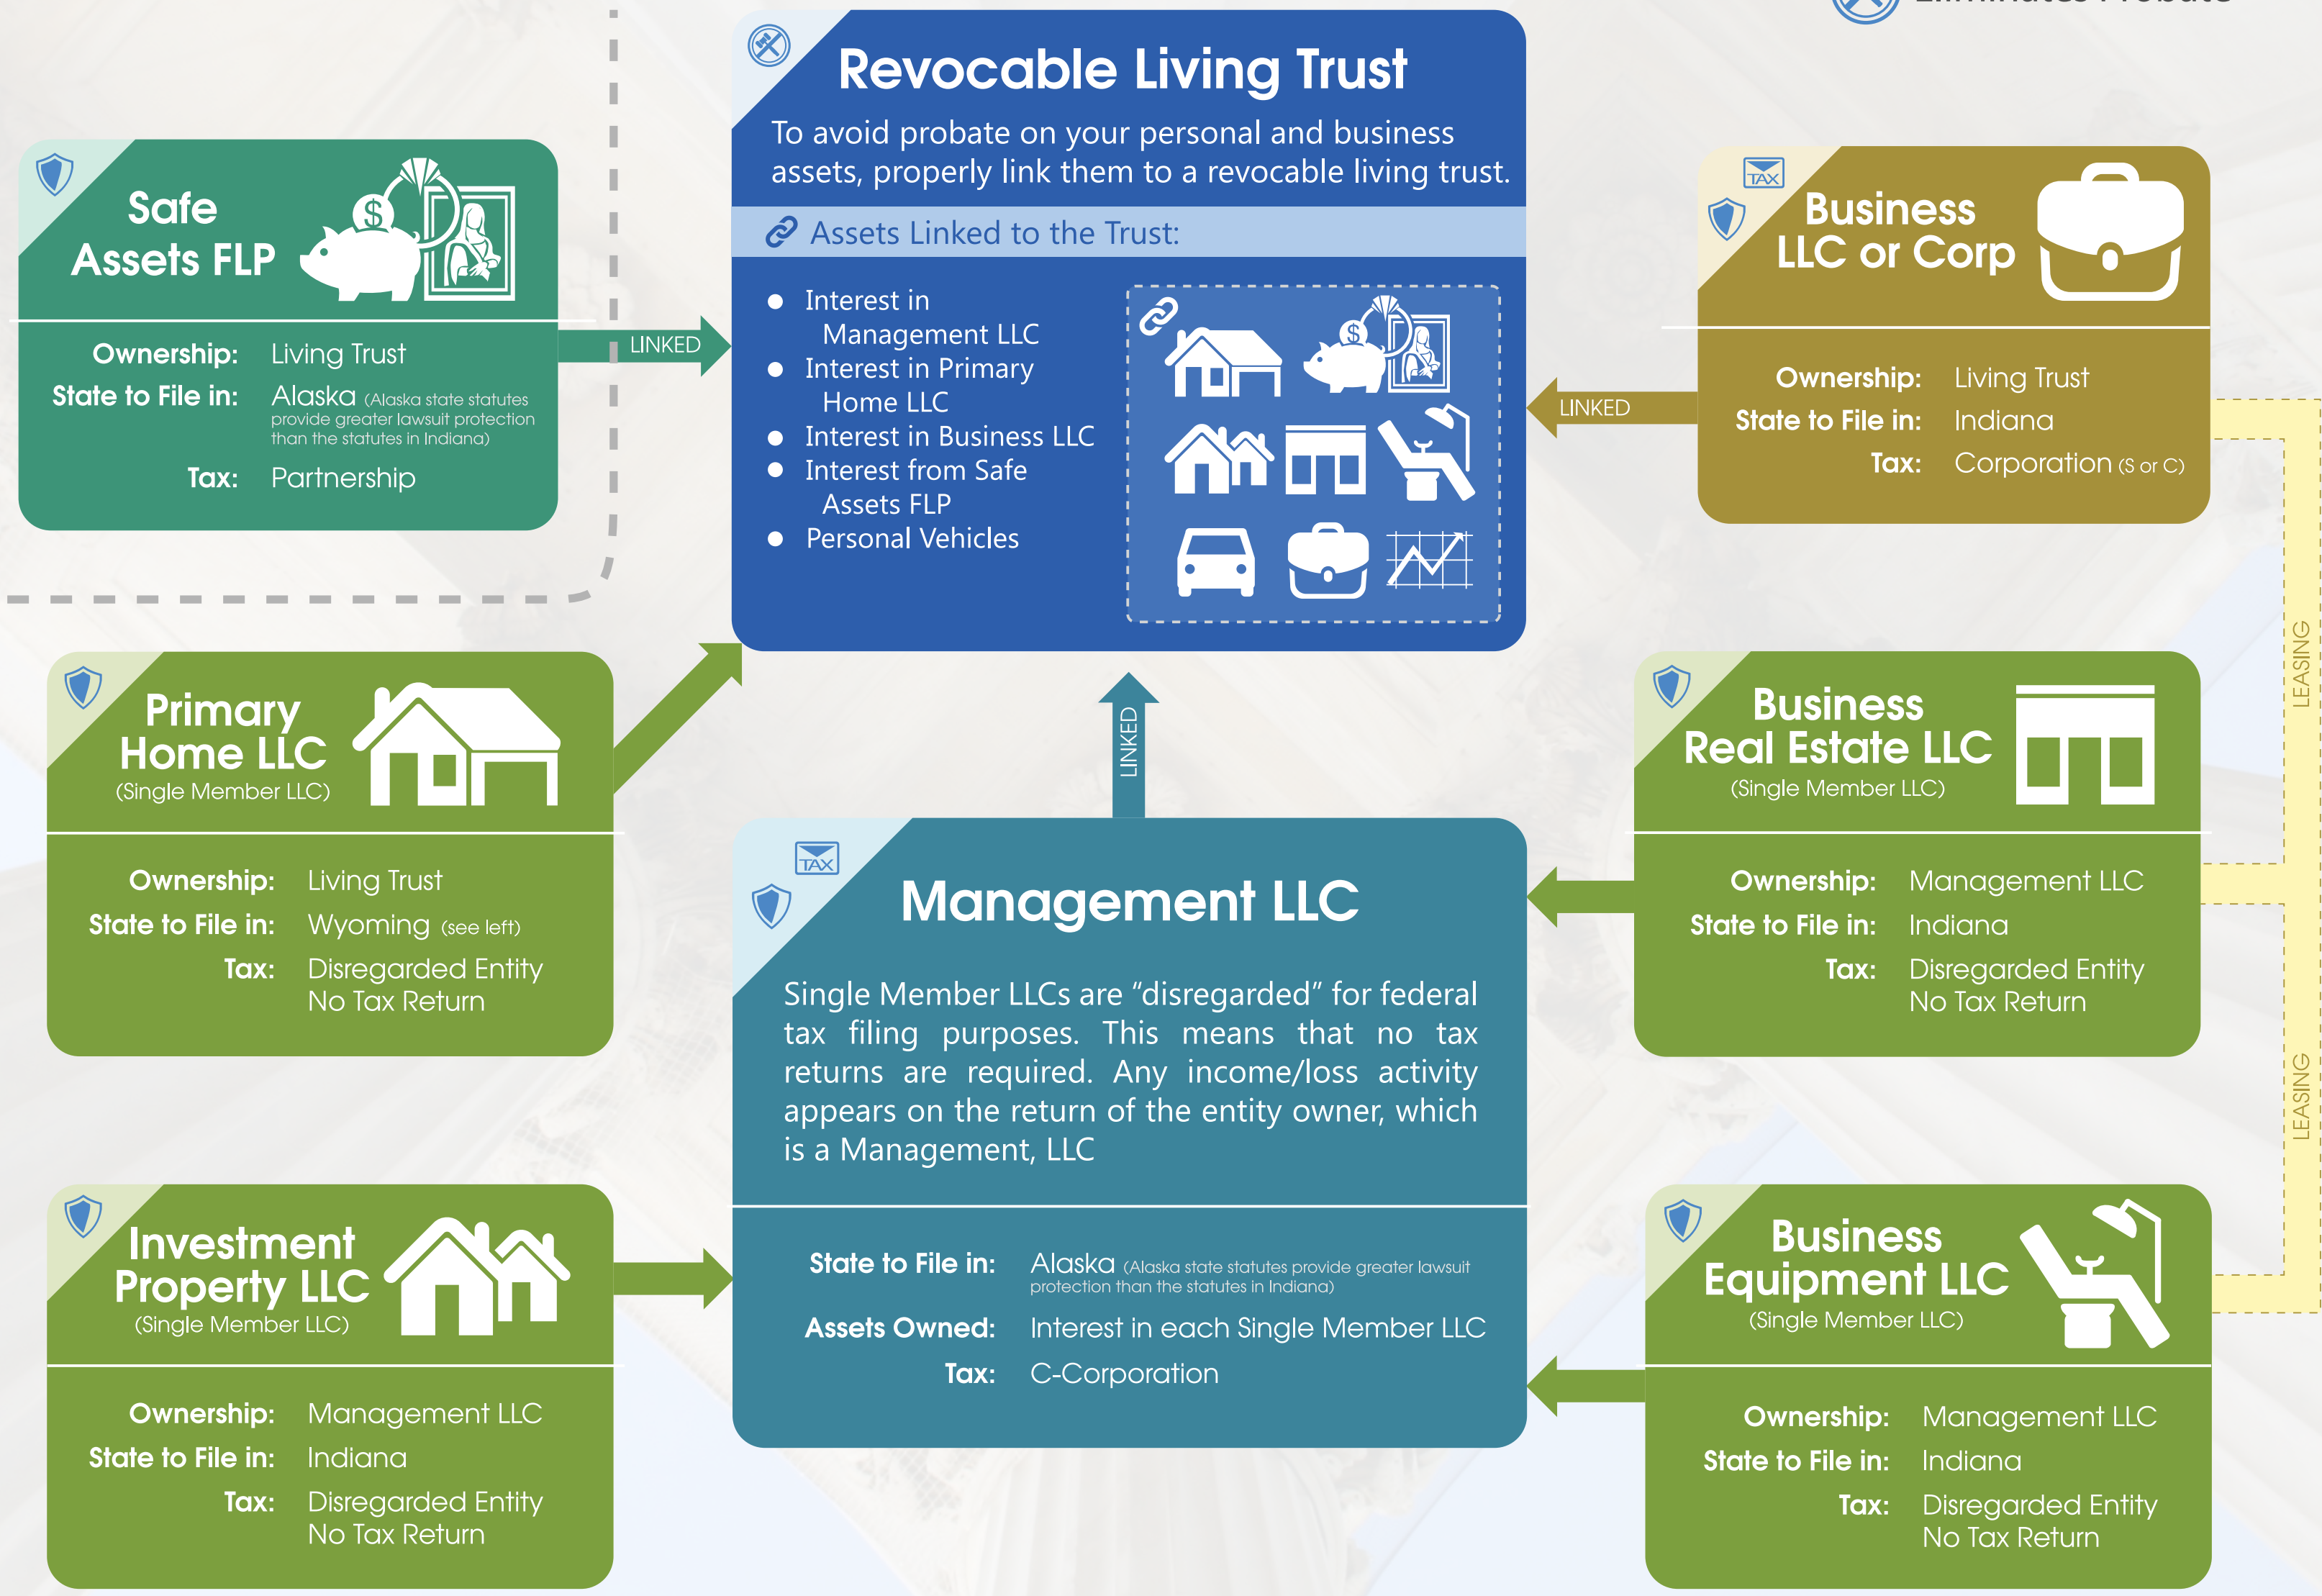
Eliminates Probate

Revocable Living Trust

To avoid probate on your personal and business assets, properly link them to a revocable living trust.

Assets Linked to the Trust:

- Interest in Management LLC
- Interest in Primary Home LLC
- Interest in Business LLC
- Interest from Safe Assets FLP
- Personal Vehicles

Safe Assets FLP

Ownership: Living Trust
State to File in: Alaska (Alaska state statutes provide greater lawsuit protection than the statutes in Indiana)
Tax: Partnership

LINKED

TAX

Business LLC or Corp

Ownership: Living Trust
State to File in: Indiana
Tax: Corporation (S or C)

LINKED

LEASING

Primary Home LLC
(Single Member LLC)

Ownership: Living Trust
State to File in: Wyoming (see left)
Tax: Disregarded Entity
No Tax Return

LINKED

Business Real Estate LLC
(Single Member LLC)

Ownership: Management LLC
State to File in: Indiana
Tax: Disregarded Entity
No Tax Return

TAX

Management LLC

Single Member LLCs are "disregarded" for federal tax filing purposes. This means that no tax returns are required. Any income/loss activity appears on the return of the entity owner, which is a Management, LLC

State to File in: Alaska (Alaska state statutes provide greater lawsuit protection than the statutes in Indiana)
Assets Owned: Interest in each Single Member LLC
Tax: C-Corporation

LEASING

Investment Property LLC
(Single Member LLC)

Ownership: Management LLC
State to File in: Indiana
Tax: Disregarded Entity
No Tax Return

Business Equipment LLC
(Single Member LLC)

Ownership: Management LLC
State to File in: Indiana
Tax: Disregarded Entity
No Tax Return